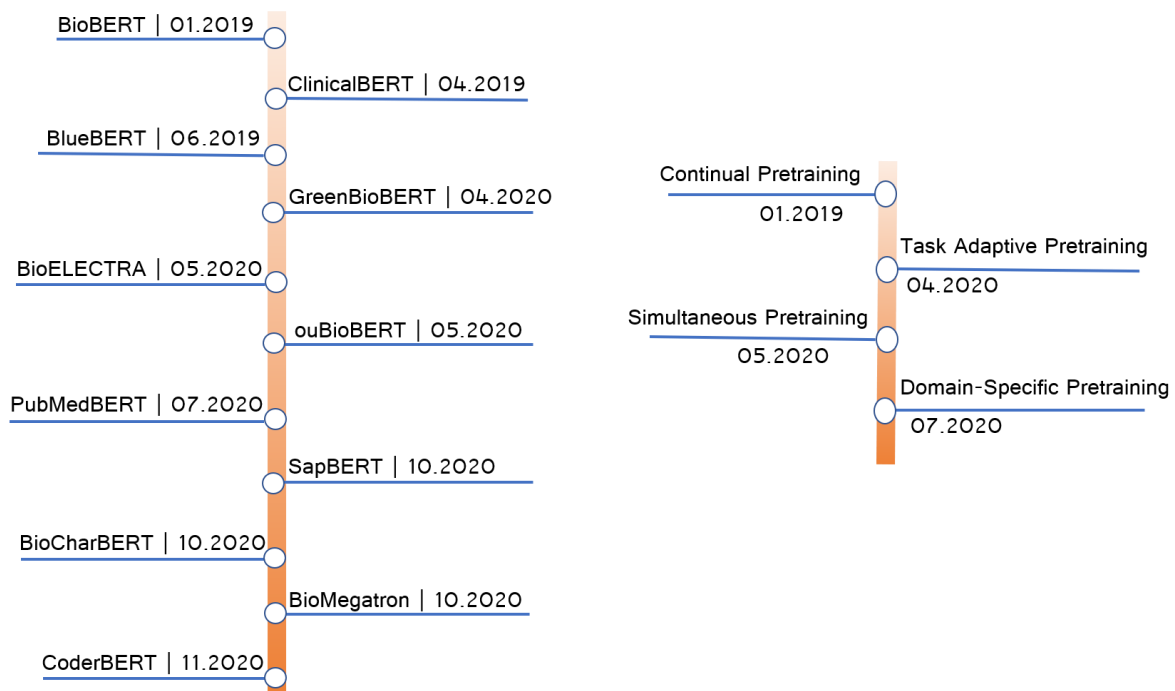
BioBERT | 01.2019
ClinicalBERT | 04.2019
BlueBERT | 06.2019
GreenBioBERT | 04.2020
BioELECTRA | 05.2020
ouBioBERT | 05.2020
PubMedBERT | 07.2020
SapBERT | 10.2020
BioCharBERT | 10.2020
BioMegatron | 10.2020
CoderBERT | 11.2020

Continual Pretraining
01.2019
Task Adaptive Pretraining
04.2020
Simultaneous Pretraining
05.2020
Domain-Specific Pretraining
07.2020